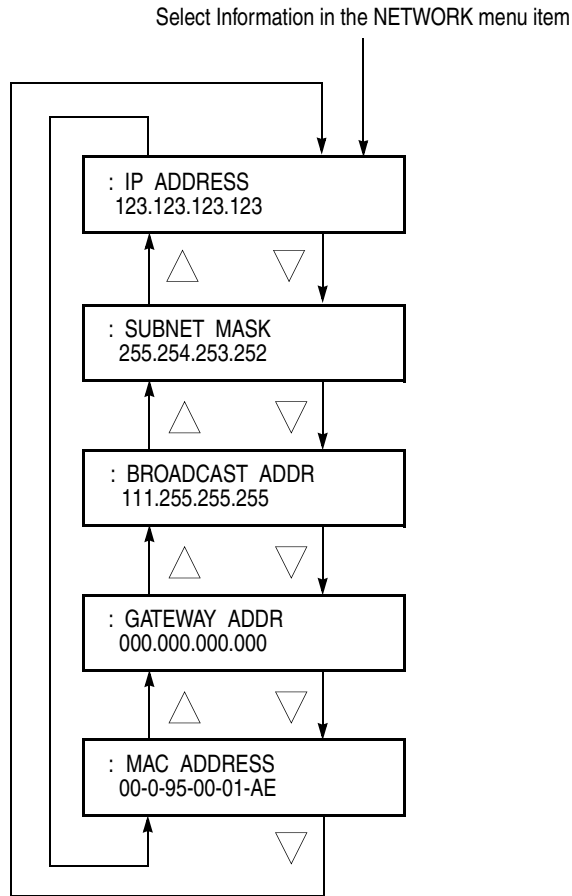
Select Information in the NETWORK menu item

: IP ADDRESS
123.123.123.123

: SUBNET MASK
255.254.253.252

: BROADCAST ADDR
111.255.255.255

: GATEWAY ADDR
000.000.000.000

: MAC ADDRESS
00-0-95-00-01-AE